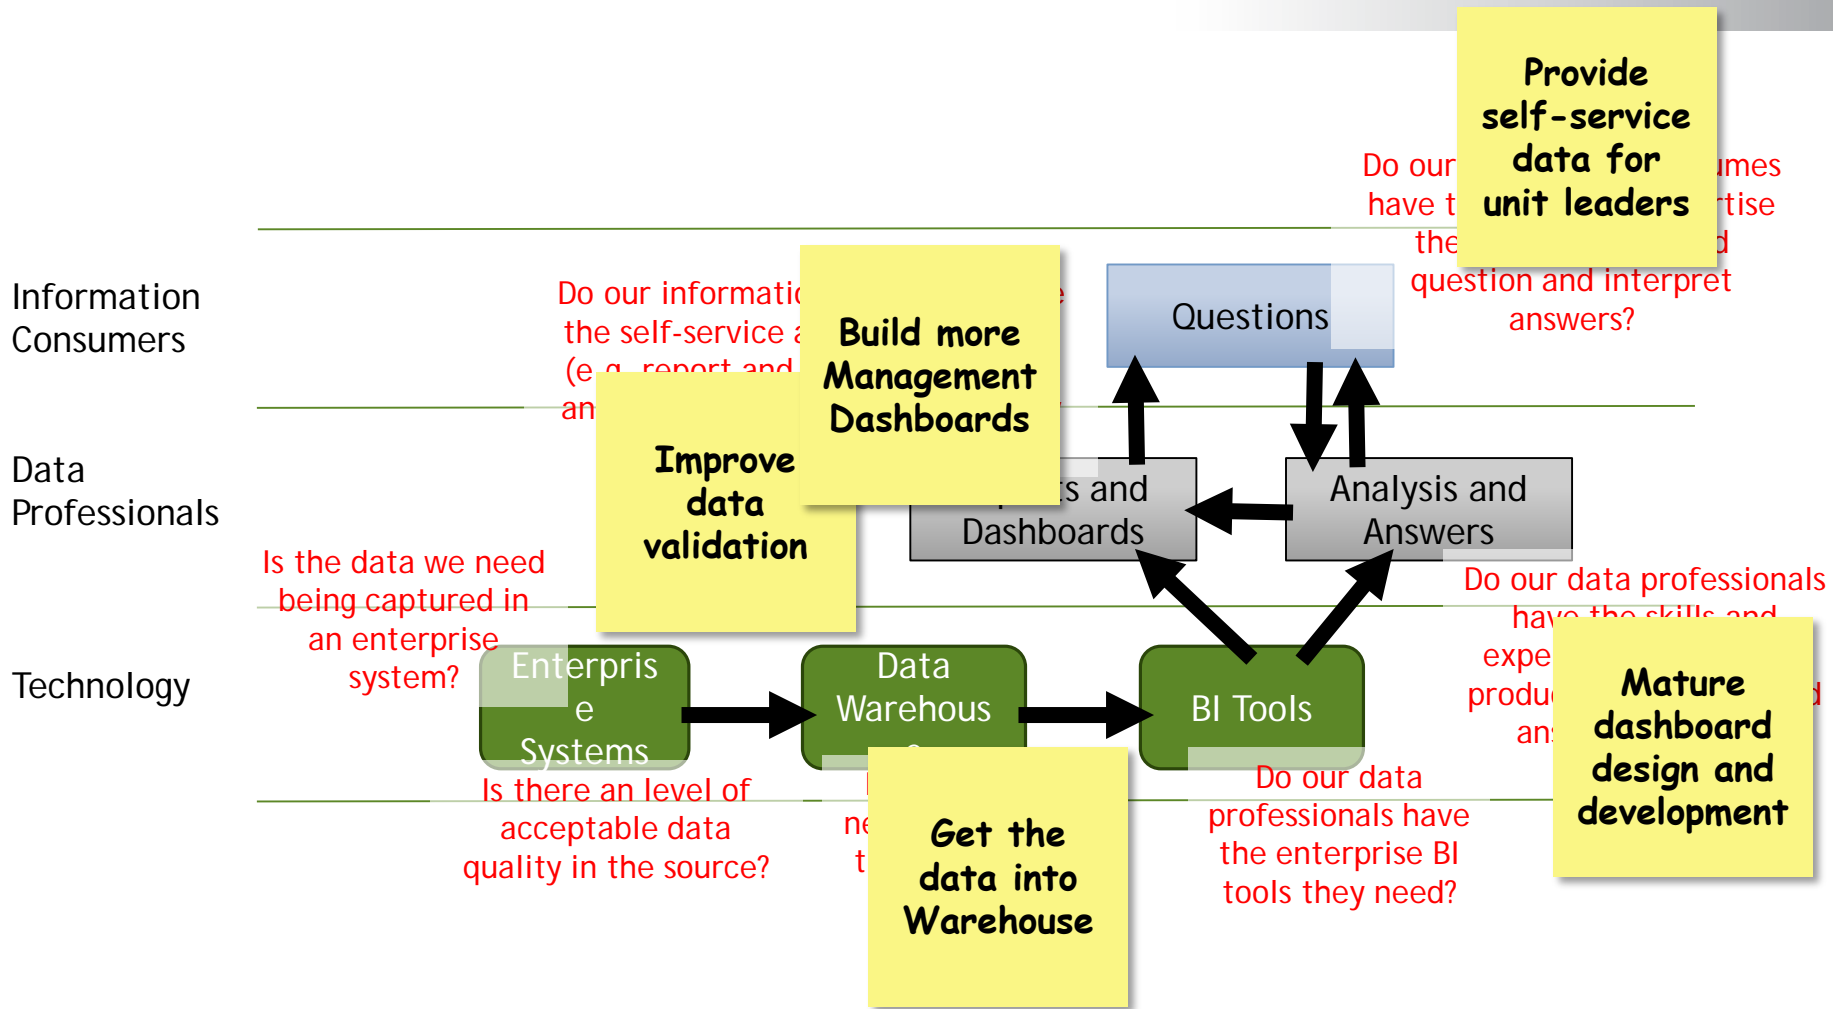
Provide self-service data for unit leaders

Do our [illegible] have t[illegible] the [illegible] question and interpret answers?

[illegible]umes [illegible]rtise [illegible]d

Information Consumers

Do our informatio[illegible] the self-service a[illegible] (e.g. report and an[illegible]

Build more Management Dashboards

Questions

Data Professionals

Improve data validation

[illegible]s and Dashboards

Analysis and Answers

Is the data we need being captured in an enterprise system?

Do our data professionals have the skills and expe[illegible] produ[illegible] an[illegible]

Technology

Enterprise Systems

Data Warehouse

BI Tools

Mature dashboard design and development

Is there an level of acceptable data quality in the source?

ne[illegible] t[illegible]

Get the data into Warehouse

Do our data professionals have the enterprise BI tools they need?